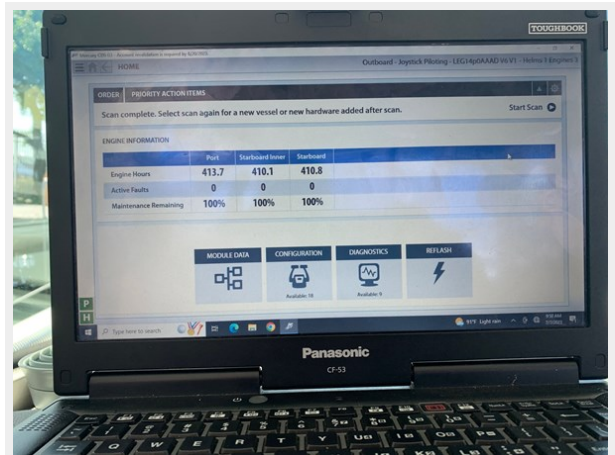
TOUGHBOOK

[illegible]

HOME

Outboard - Joystick Piloting - LEG14p0AAAD v6.V1 - Helms 1 Engines 3

ORDER | PRIORITY ACTION ITEMS

Scan complete. Select scan again for a new vessel or new hardware added after scan.

Start Scan

ENGINE INFORMATION

| | Port | Starboard Inner | Starboard |
|---|---|---|---|
| Engine Hours | 413.7 | 410.1 | 410.8 |
| Active Faults | 0 | 0 | 0 |
| Maintenance Remaining | 100% | 100% | 100% |

MODULE DATA

CONFIGURATION
Available: 16

DIAGNOSTICS
Available: 9

REFLASH

P

H

Type here to search

91°F Light rain

Panasonic

CF-53